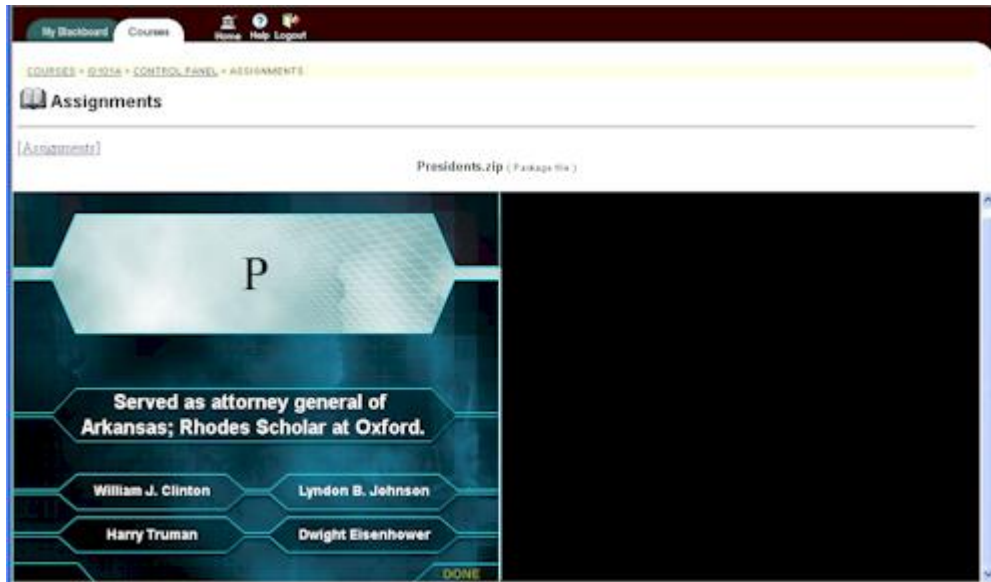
My Blackboard
Courses
Home
Help
Logout

COURSES > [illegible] > CONTROL PANEL > ASSIGNMENTS

Assignments

[Assignments]

Presidents.zip ( Package file )

P

Served as attorney general of Arkansas; Rhodes Scholar at Oxford.

William J. Clinton
Lyndon B. Johnson
Harry Truman
Dwight Eisenhower

DONE